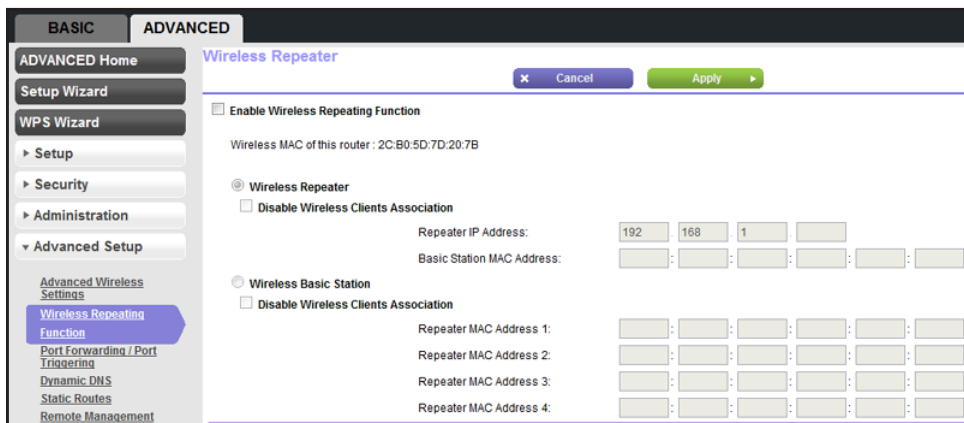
BASIC ADVANCED

ADVANCED Home
Setup Wizard
WPS Wizard
▸ Setup
▸ Security
▸ Administration
▾ Advanced Setup

Advanced Wireless Settings
Wireless Repeating Function
Port Forwarding / Port Triggering
Dynamic DNS
Static Routes
Remote Management

Wireless Repeater

× Cancel
Apply ▸

Enable Wireless Repeating Function

Wireless MAC of this router : 2C:B0:5D:7D:20:7B

Wireless Repeater
Disable Wireless Clients Association
Repeater IP Address: 192 . 168 . 1 .
Basic Station MAC Address: : : : : :

Wireless Basic Station
Disable Wireless Clients Association
Repeater MAC Address 1: : : : : :
Repeater MAC Address 2: : : : : :
Repeater MAC Address 3: : : : : :
Repeater MAC Address 4: : : : : :